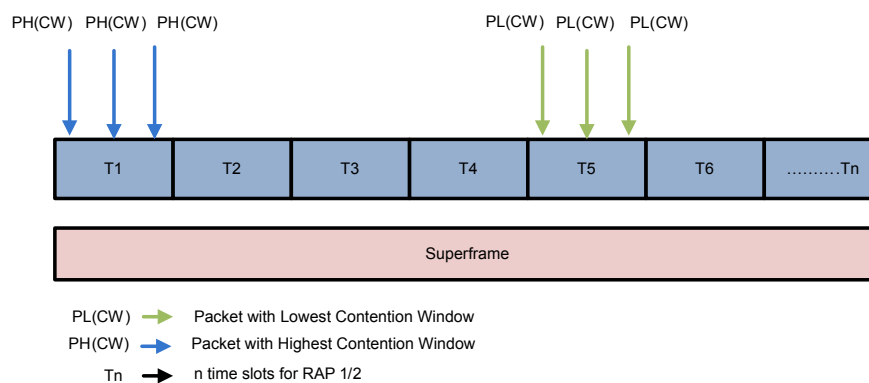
PH(CW) PH(CW) PH(CW)

PL(CW) PL(CW) PL(CW)

T1 T2 T3 T4 T5 T6 ……….Tn

Superframe

PL(CW) Packet with Lowest Contention Window

PH(CW) Packet with Highest Contention Window

Tn n time slots for RAP 1/2